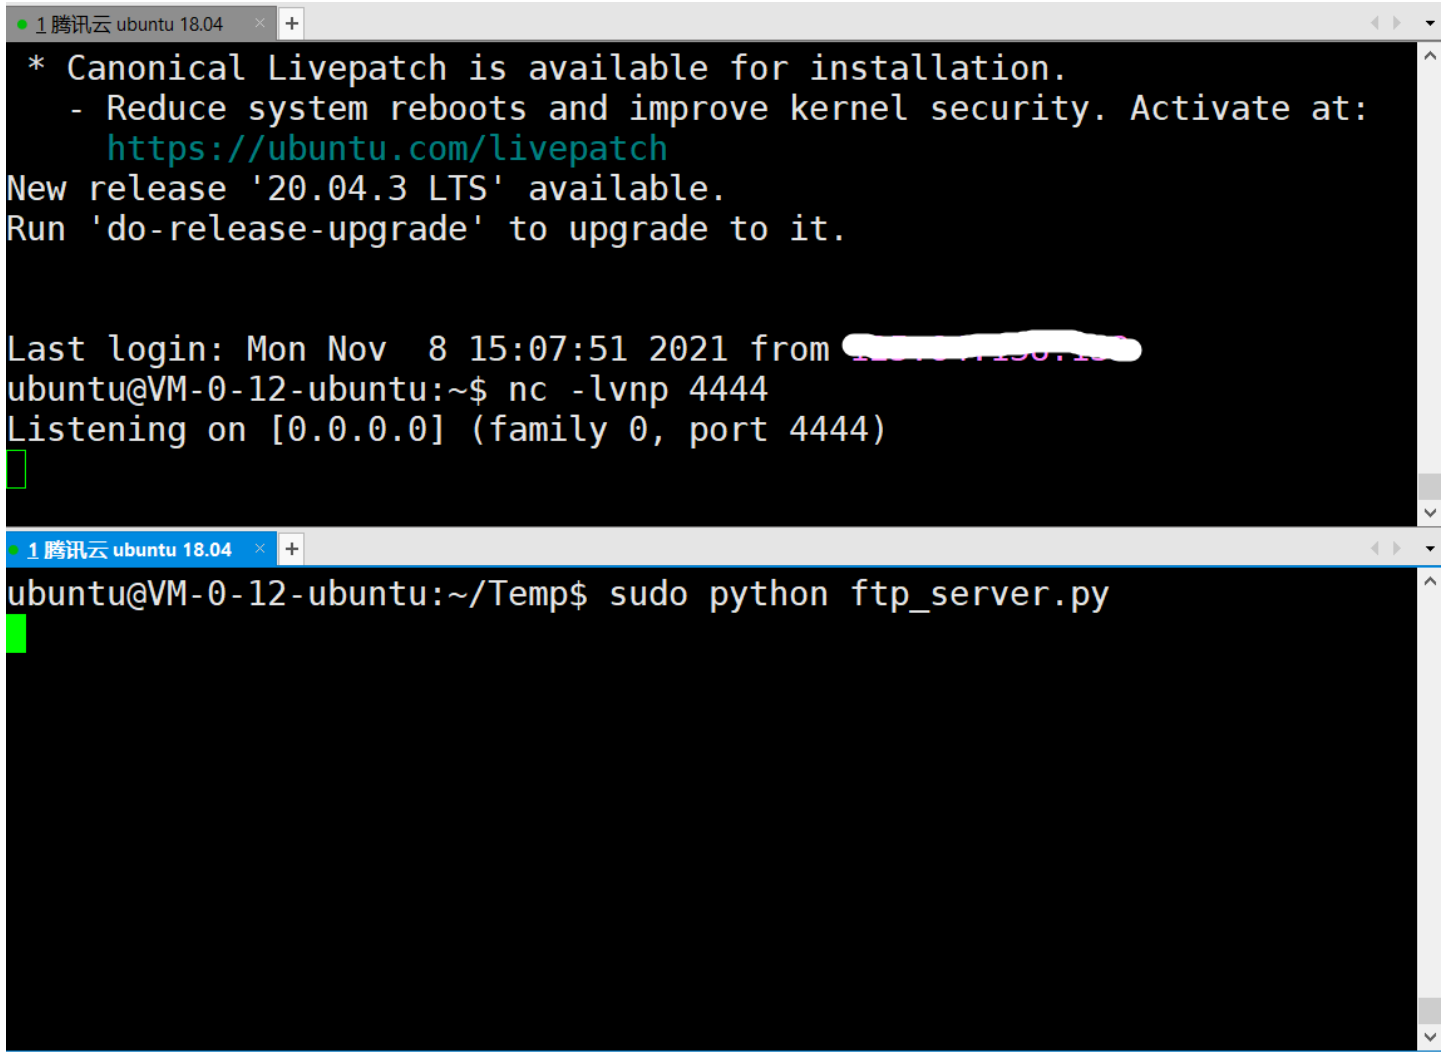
1 腾讯云 ubuntu 18.04 × +

* Canonical Livepatch is available for installation.
- Reduce system reboots and improve kernel security. Activate at:
https://ubuntu.com/livepatch
New release '20.04.3 LTS' available.
Run 'do-release-upgrade' to upgrade to it.

Last login: Mon Nov 8 15:07:51 2021 from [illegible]
ubuntu@VM-0-12-ubuntu:~$ nc -lvnp 4444
Listening on [0.0.0.0] (family 0, port 4444)

1 腾讯云 ubuntu 18.04 × +

ubuntu@VM-0-12-ubuntu:~/Temp$ sudo python ftp_server.py